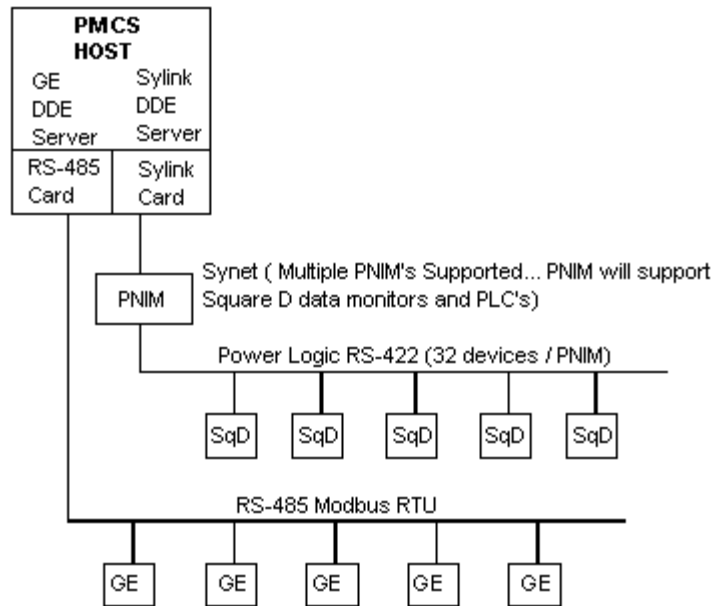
PMCS HOST

GE DDE Server

Sylink DDE Server

RS-485 Card

Sylink Card

PNIM

Synet ( Multiple PNIM's Supported... PNIM will support Square D data monitors and PLC's)

Power Logic RS-422 (32 devices / PNIM)

SqD

SqD

SqD

SqD

SqD

RS-485 Modbus RTU

GE

GE

GE

GE

GE